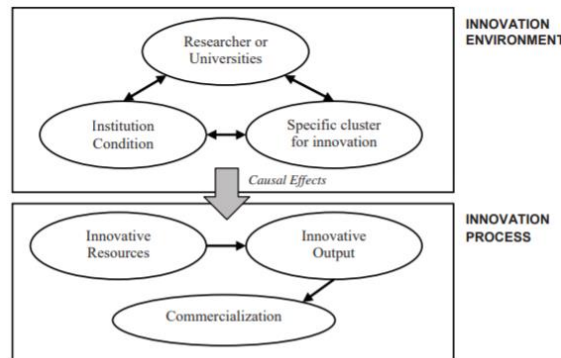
Researcher or Universities

Institution Condition

Specific cluster for innovation

INNOVATION ENVIRONMENT

Causal Effects

Innovative Resources

Innovative Output

Commercialization

INNOVATION PROCESS